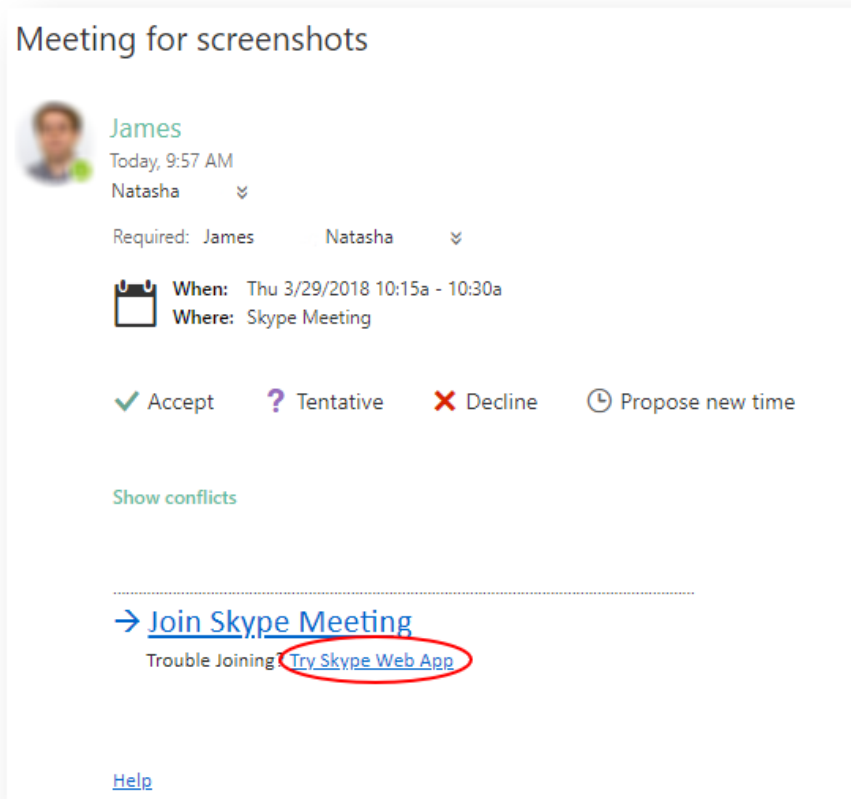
Meeting for screenshots

James
Today, 9:57 AM
Natasha

Required: James Natasha

When: Thu 3/29/2018 10:15a - 10:30a
Where: Skype Meeting

Accept ? Tentative Decline Propose new time

Show conflicts

→ Join Skype Meeting
Trouble Joining? Try Skype Web App

Help